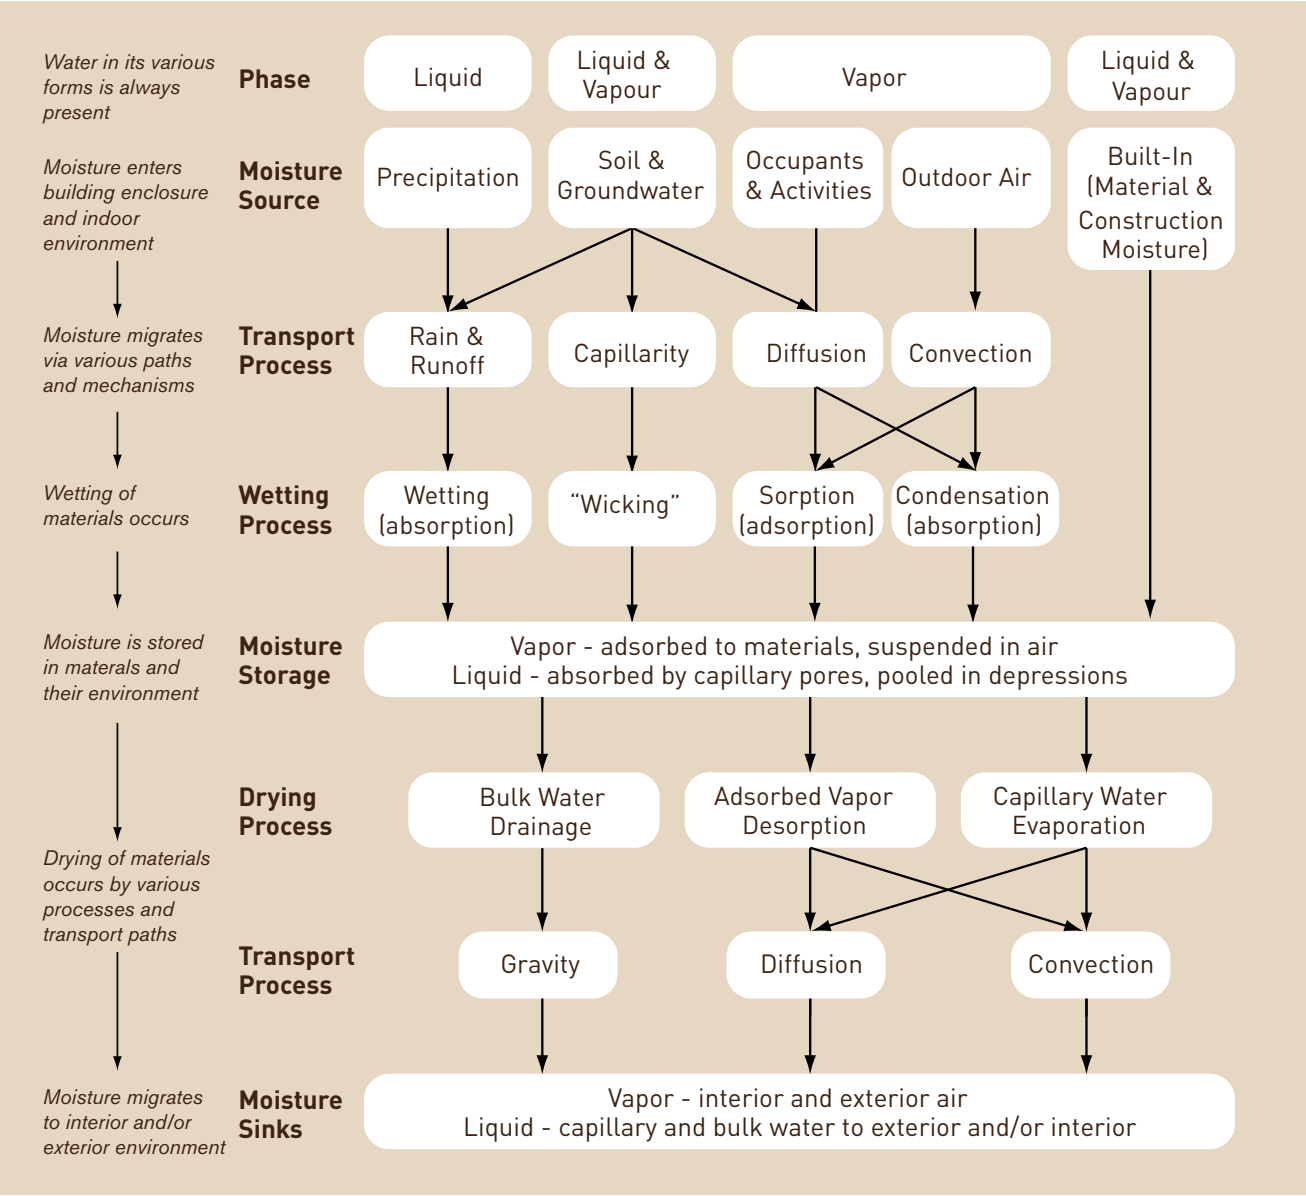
Water in its various forms is always present

Phase

Liquid

Liquid & Vapour

Vapor

Liquid & Vapour

Moisture enters building enclosure and indoor environment

Moisture Source

Precipitation

Soil & Groundwater

Occupants & Activities

Outdoor Air

Built-In (Material & Construction Moisture)

Moisture migrates via various paths and mechanisms

Transport Process

Rain & Runoff

Capillarity

Diffusion

Convection

Wetting of materials occurs

Wetting Process

Wetting (absorption)

“Wicking”

Sorption (adsorption)

Condensation (absorption)

Moisture is stored in materials and their environment

Moisture Storage

Vapor - adsorbed to materials, suspended in air
Liquid - absorbed by capillary pores, pooled in depressions

Drying Process

Bulk Water Drainage

Adsorbed Vapor Desorption

Capillary Water Evaporation

Drying of materials occurs by various processes and transport paths

Transport Process

Gravity

Diffusion

Convection

Moisture migrates to interior and/or exterior environment

Moisture Sinks

Vapor - interior and exterior air
Liquid - capillary and bulk water to exterior and/or interior